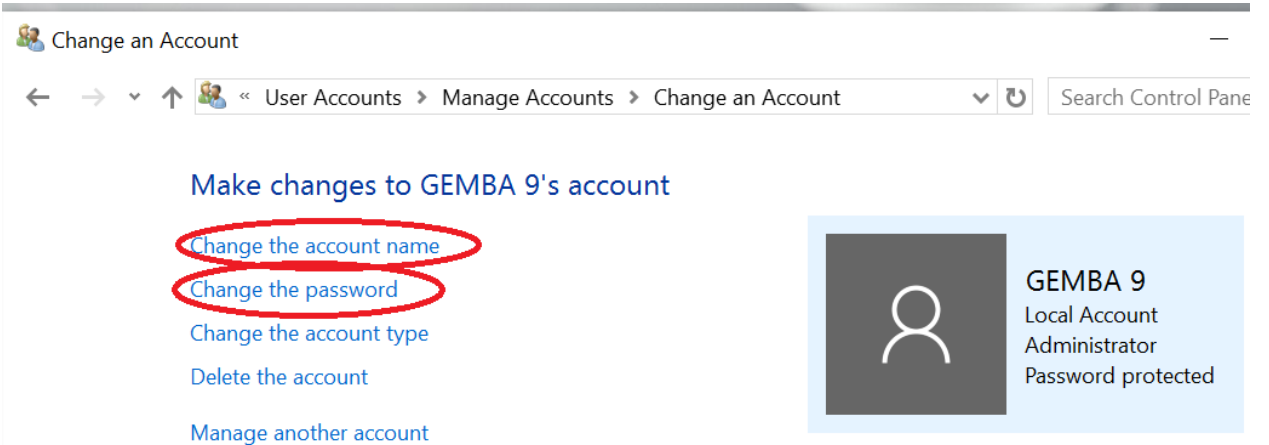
Change an Account

« User Accounts > Manage Accounts > Change an Account

Search Control Pane

Make changes to GEMBA 9's account

Change the account name

Change the password

Change the account type

Delete the account

Manage another account

GEMBA 9
Local Account
Administrator
Password protected